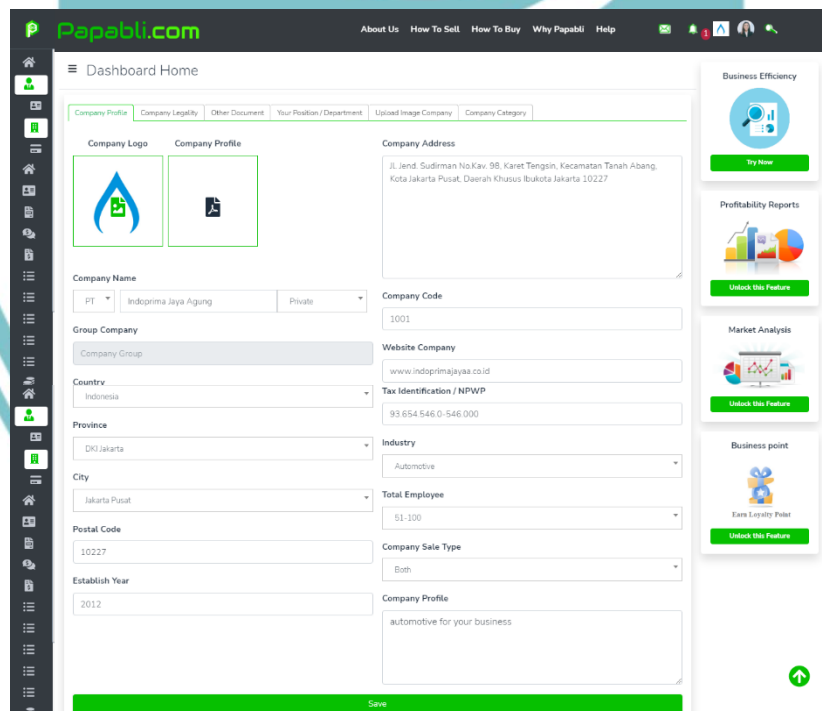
Papabli.com

About Us How To Sell How To Buy Why Papabli Help

1

Dashboard Home

Company Profile | Company Legality | Other Document | Your Position / Department | Upload Image Company | Company Category

Company Logo

Company Profile

Company Name

PT

Indoprima Jaya Agung

Private

Group Company

Company Group

Country

Indonesia

Province

DKI Jakarta

City

Jakarta Pusat

Postal Code

10227

Establish Year

2012

Company Address

Jl. Jend. Sudirman No.Kav. 98, Karet Tengsin, Kecamatan Tanah Abang, Kota Jakarta Pusat, Daerah Khusus Ibukota Jakarta 10227

Company Code

1001

Website Company

www.indoprimajayaa.co.id

Tax Identification / NPWP

93.654.546.0-546.000

Industry

Automotive

Total Employee

51-100

Company Sale Type

Both

Company Profile

automotive for your business

Save

Business Efficiency

Try Now

Profitability Reports

Unlock this Feature

Market Analysis

Unlock this Feature

Business point

Earn Loyalty Point

Unlock this Feature